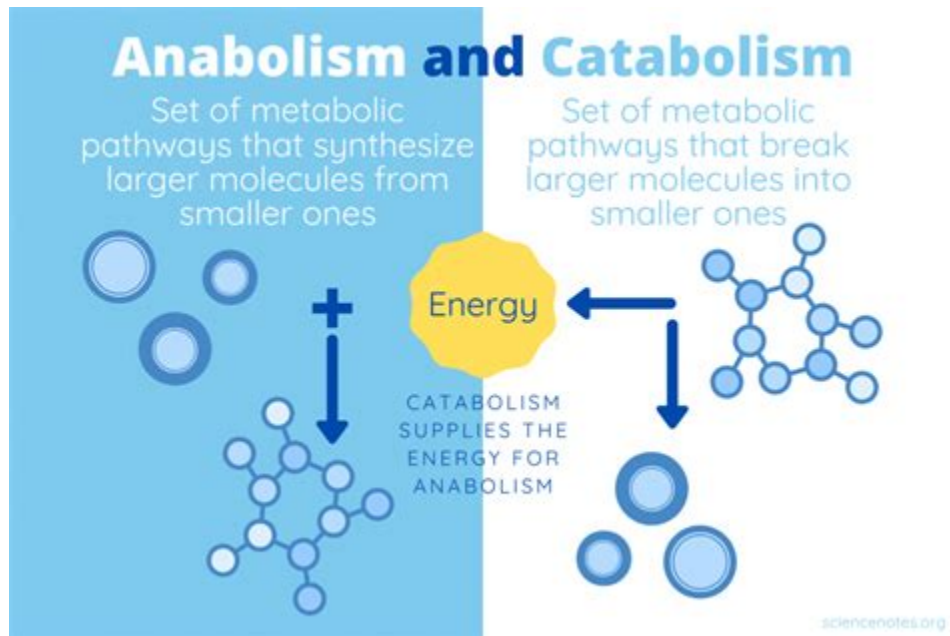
Anabolism and Catabolism

Set of metabolic pathways that synthesize larger molecules from smaller ones

Set of metabolic pathways that break larger molecules into smaller ones

+

Energy

CATABOLISM SUPPLIES THE ENERGY FOR ANABOLISM

sciencenotes.org